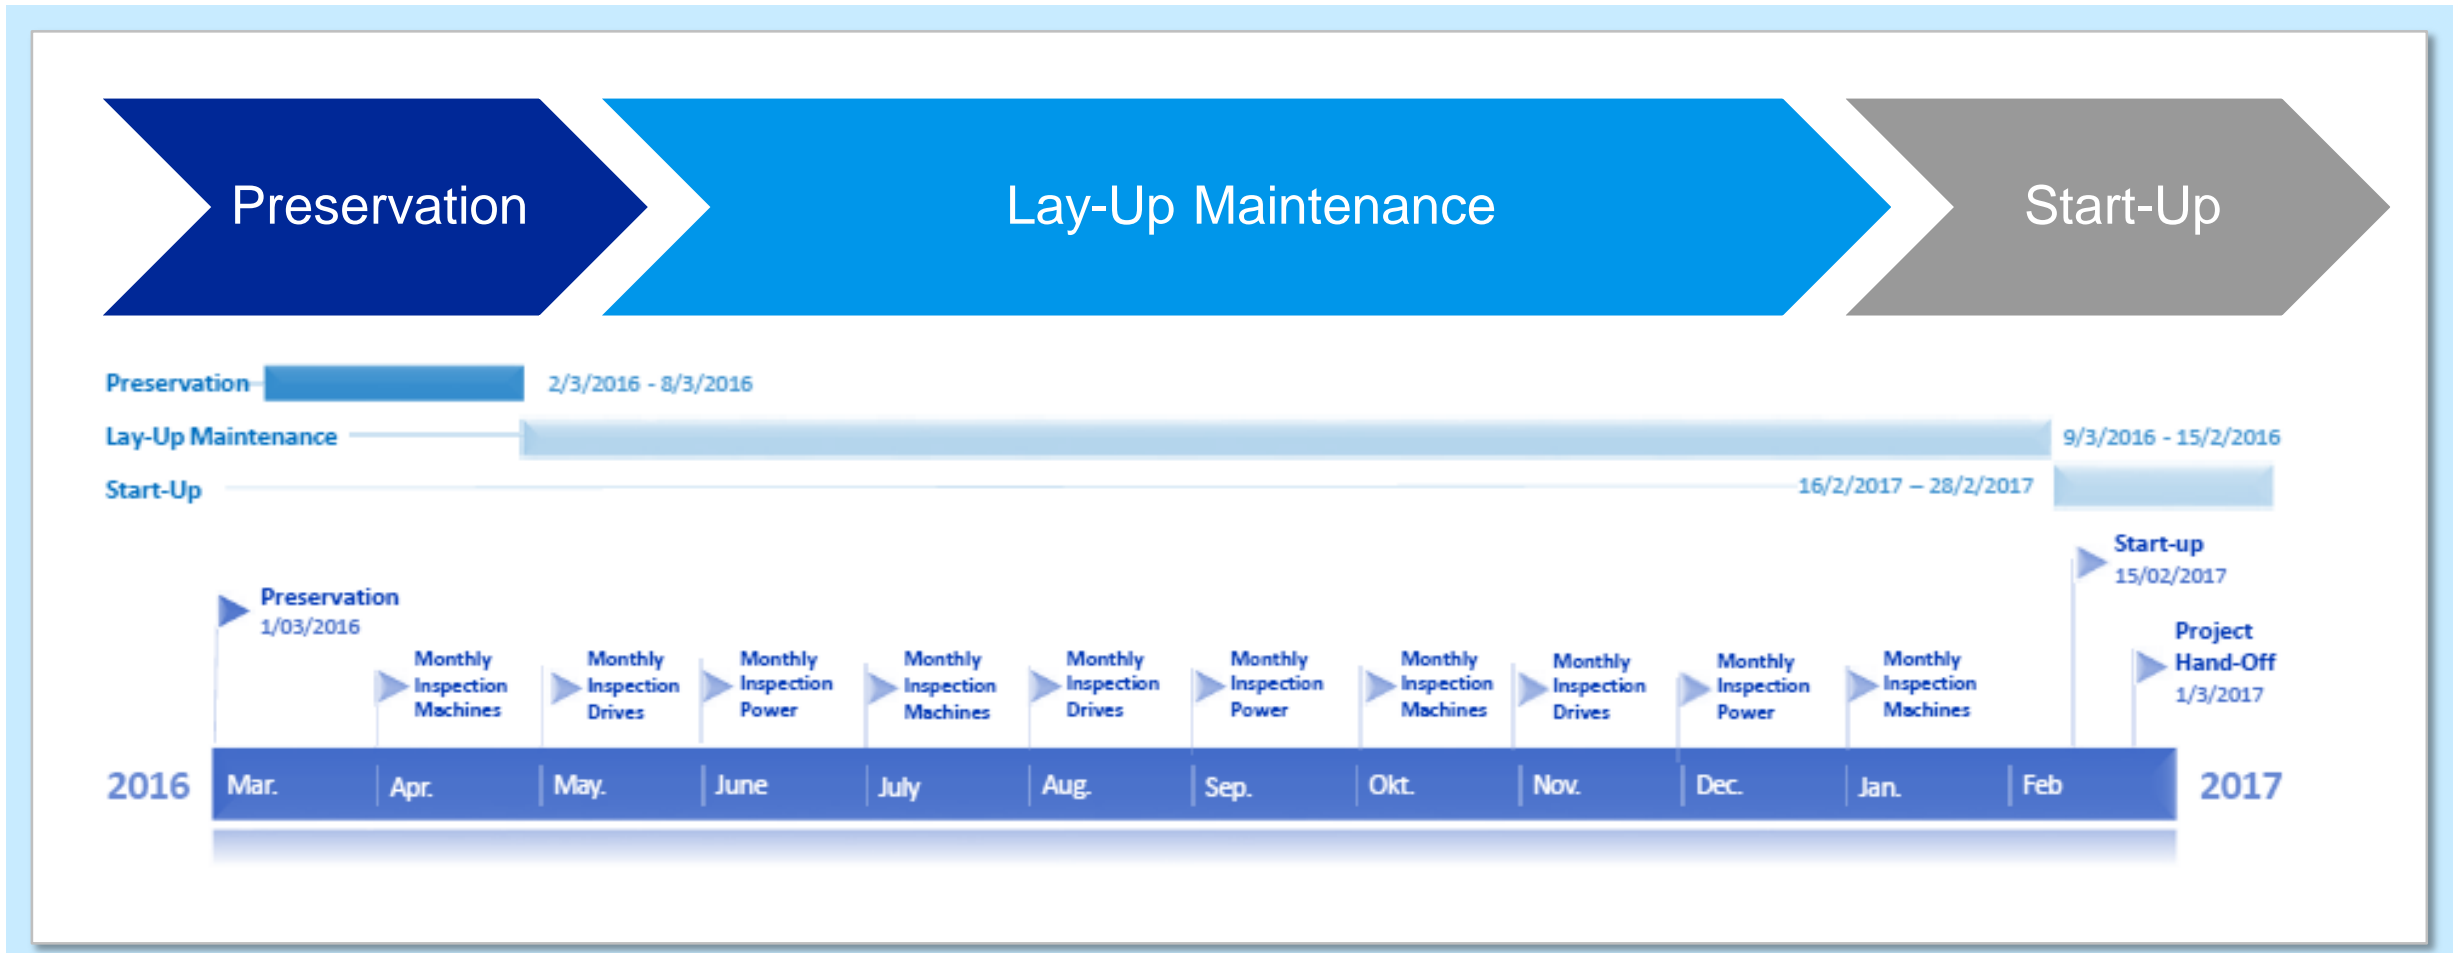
Preservation

Lay-Up Maintenance

Start-Up

Preservation 2/3/2016 - 8/3/2016

Lay-Up Maintenance 9/3/2016 - 15/2/2016

Start-Up 16/2/2017 – 28/2/2017

Start-up 15/02/2017

Preservation 1/03/2016

Project Hand-Off 1/3/2017

Monthly Inspection Machines

Monthly Inspection Drives

Monthly Inspection Power

Monthly Inspection Machines

Monthly Inspection Drives

Monthly Inspection Power

Monthly Inspection Machines

Monthly Inspection Drives

Monthly Inspection Power

Monthly Inspection Machines

2016 Mar. Apr. May. June July Aug. Sep. Okt. Nov. Dec. Jan. Feb 2017